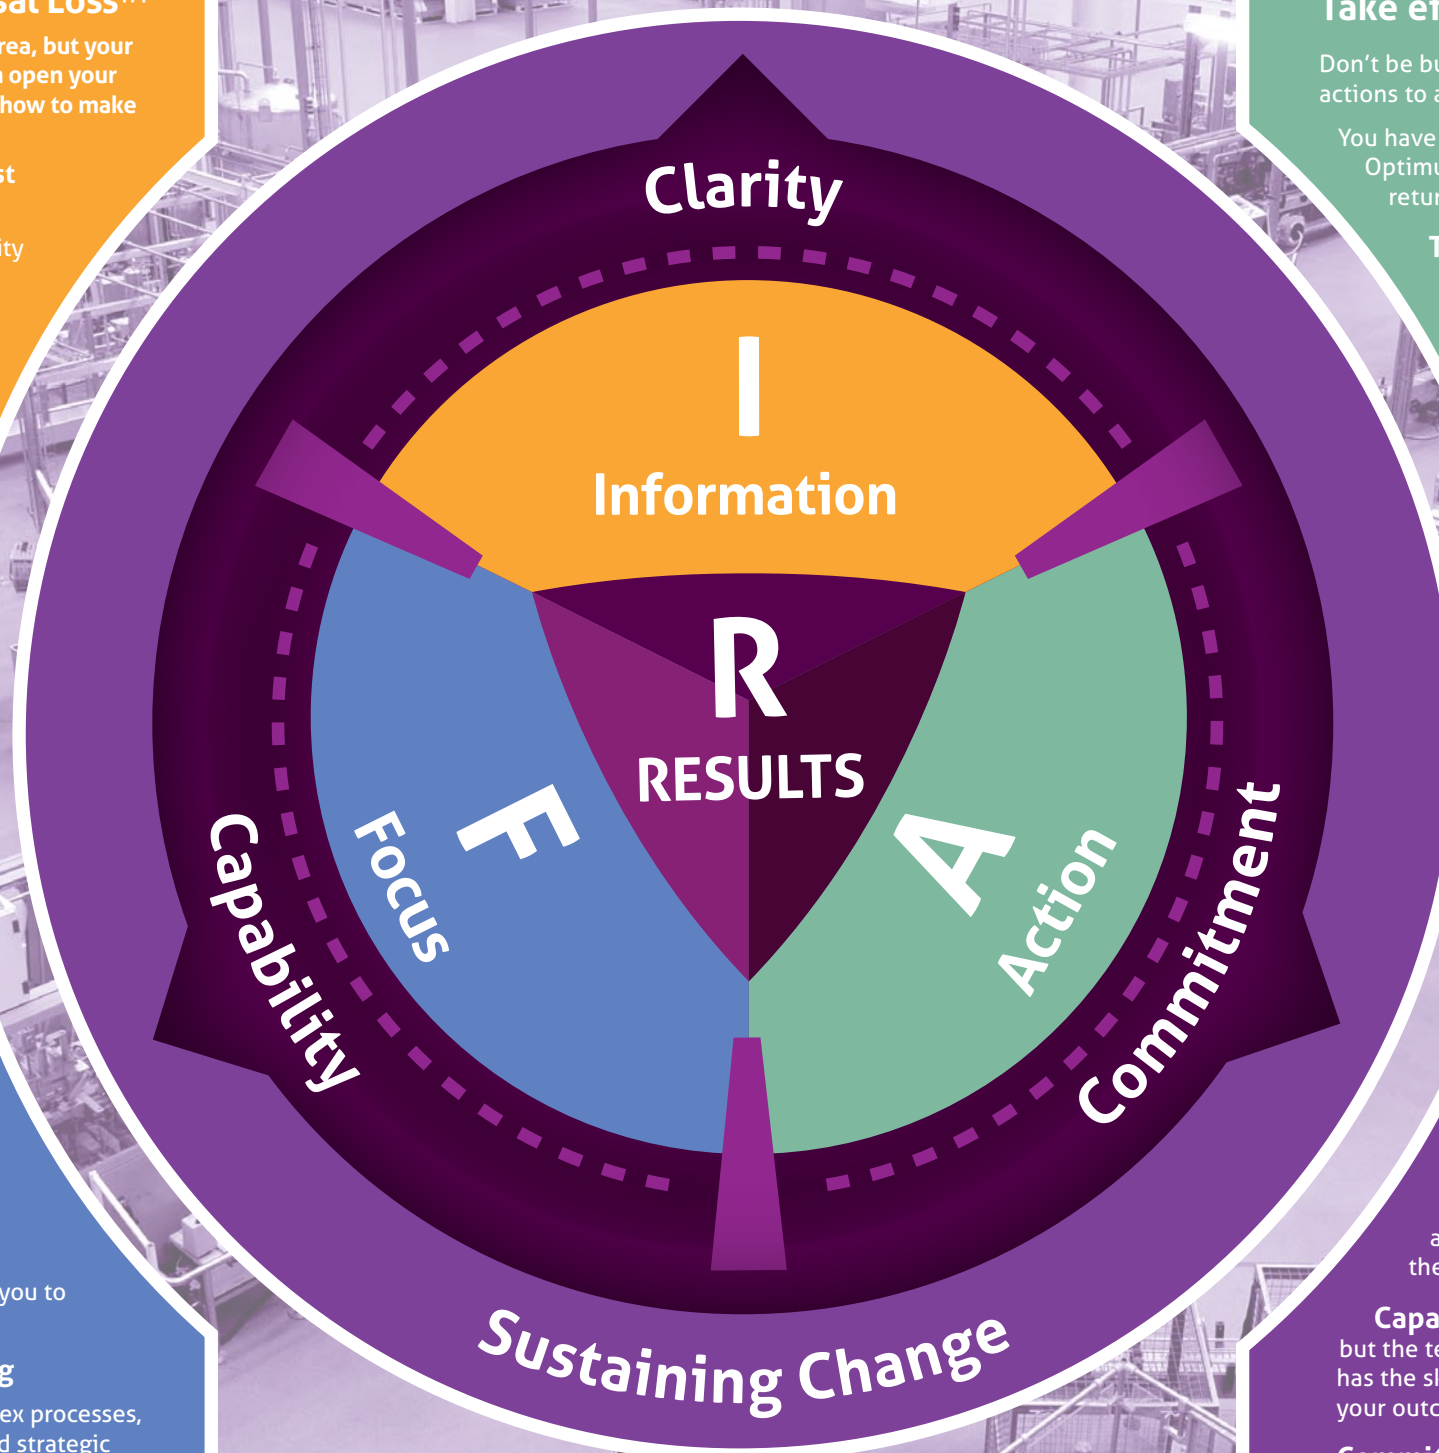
sal Loss™
rea, but your
open your
how to make

st

ity

you to

g
ex processes,
d strategic

Take ef
Don't be bu
actions to a
You have
Optimu
retur
T

a
the

Capa
but the te
has the sl
your outc

Clarity

I
Information

R
RESULTS

F
Focus

A
Action

Capability

Commitment

Sustaining Change